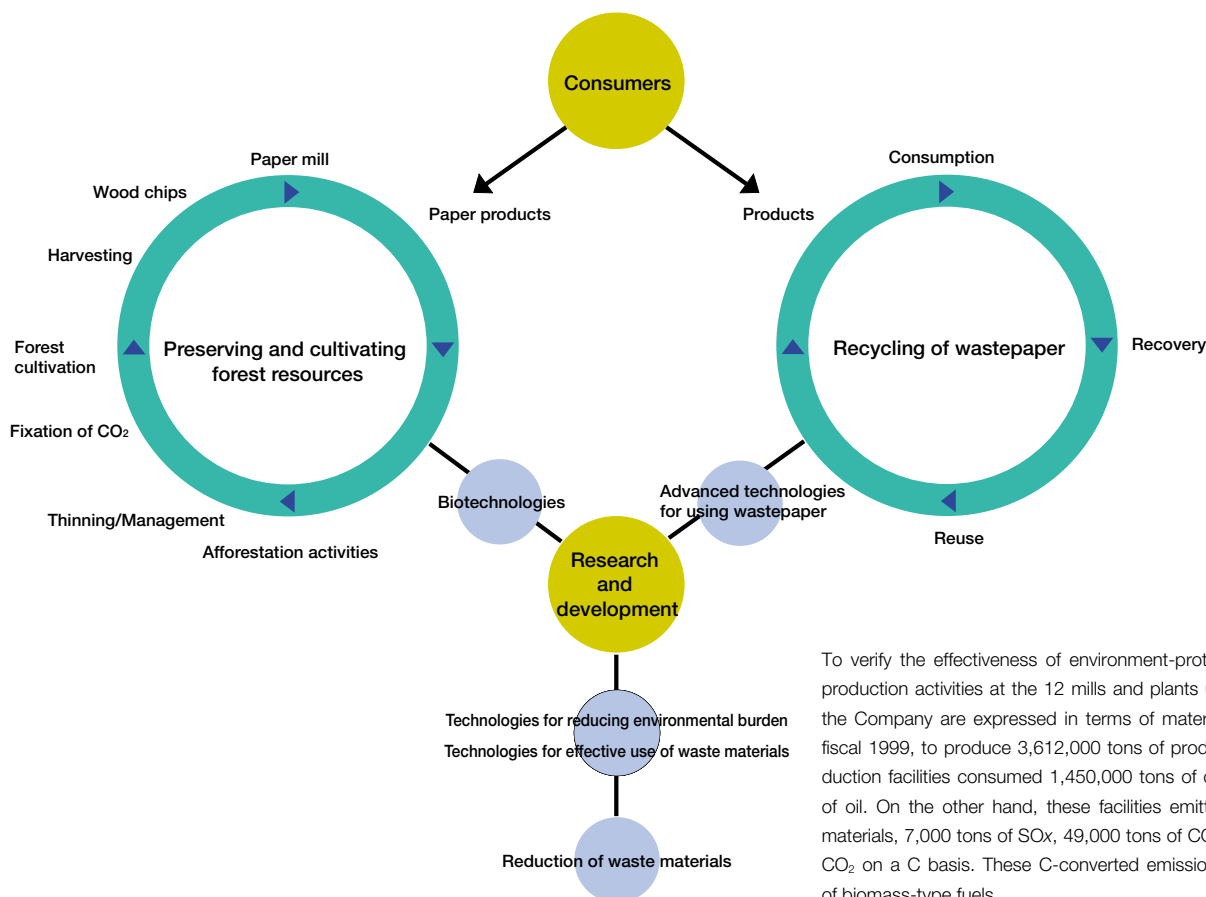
Consumers

Paper products

Products

Paper mill

Wood chips

Harvesting

Forest cultivation

Fixation of $CO_2$

Thinning/Management

Afforestation activities

Preserving and cultivating forest resources

Consumption

Recovery

Reuse

Recycling of wastepaper

Biotechnologies

Advanced technologies for using wastepaper

Research and development

Technologies for reducing environmental burden

Technologies for effective use of waste materials

Reduction of waste materials

To verify the effectiveness of environment-prot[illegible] production activities at the 12 mills and plants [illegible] the Company are expressed in terms of mater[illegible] fiscal 1999, to produce 3,612,000 tons of prod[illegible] duction facilities consumed 1,450,000 tons of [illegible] of oil. On the other hand, these facilities emit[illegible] materials, 7,000 tons of SO$x$, 49,000 tons of C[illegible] $CO_2$ on a C basis. These C-converted emissio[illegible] of biomass-type fuels.